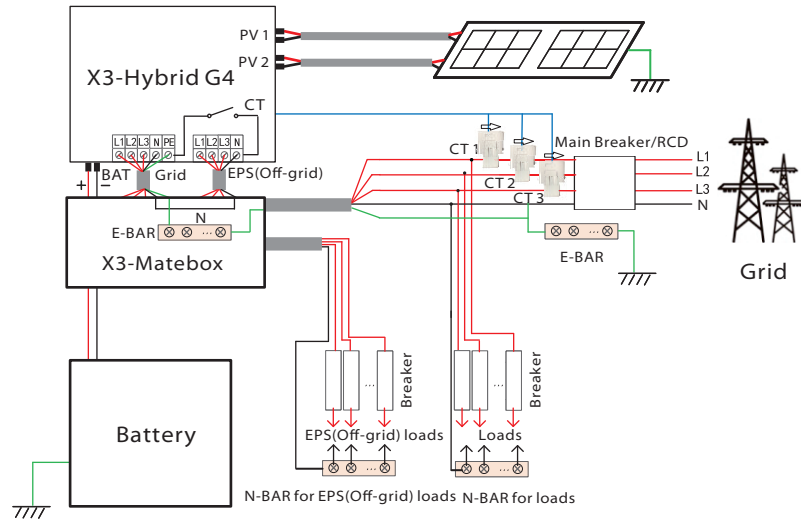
X3-Hybrid G4

PV 1

PV 2

CT

L1 L2 L3 N PE

L1 L2 L3 N

+ BAT −

Grid

EPS(Off-grid)

N

E-BAR

X3-Matebox

CT 1

CT 2

CT 3

Main Breaker/RCD

L1

L2

L3

N

E-BAR

Grid

Battery

Breaker

EPS(Off-grid) loads

Breaker

Loads

N-BAR for EPS(Off-grid) loads

N-BAR for loads